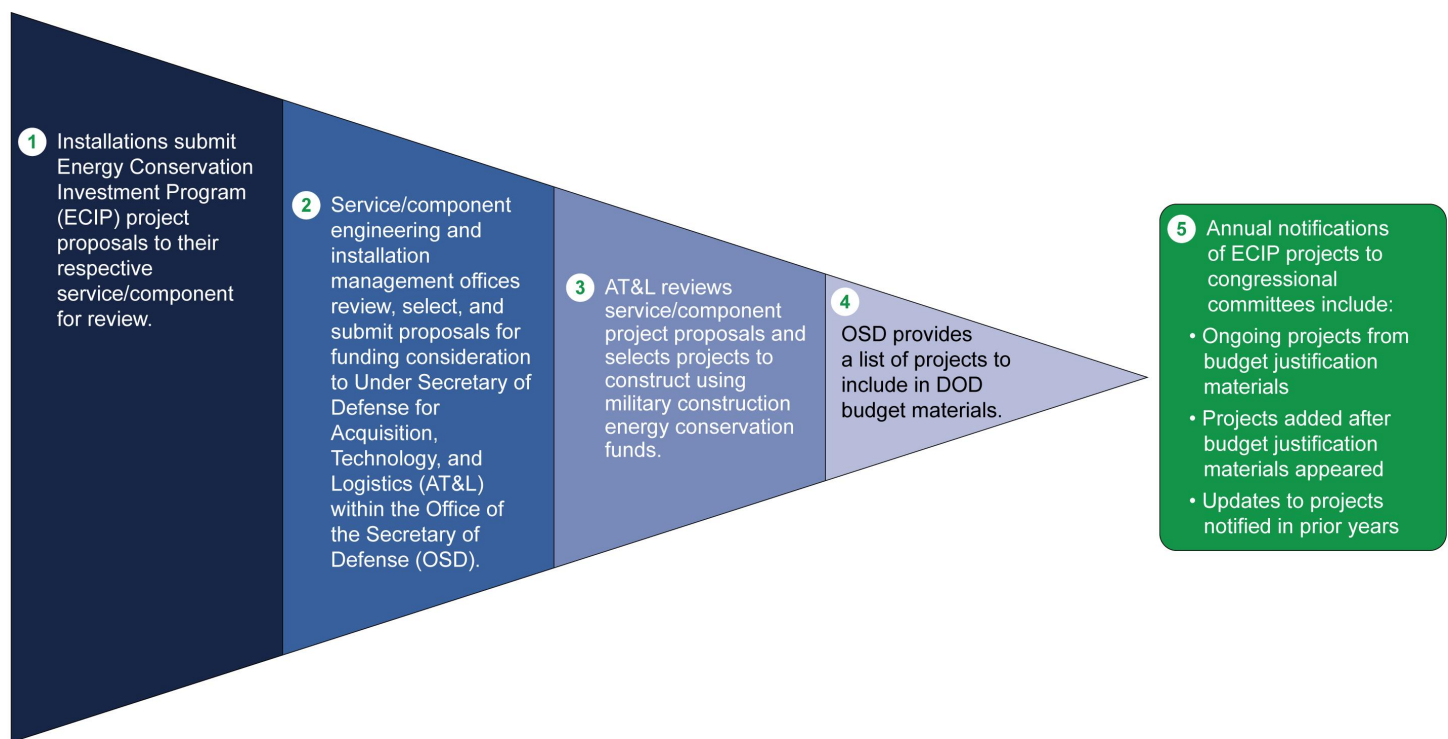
1 Installations submit Energy Conservation Investment Program (ECIP) project proposals to their respective service/component for review.

2 Service/component engineering and installation management offices review, select, and submit proposals for funding consideration to Under Secretary of Defense for Acquisition, Technology, and Logistics (AT&L) within the Office of the Secretary of Defense (OSD).

3 AT&L reviews service/component project proposals and selects projects to construct using military construction energy conservation funds.

4 OSD provides a list of projects to include in DOD budget materials.

5 Annual notifications of ECIP projects to congressional committees include:
• Ongoing projects from budget justification materials
• Projects added after budget justification materials appeared
• Updates to projects notified in prior years